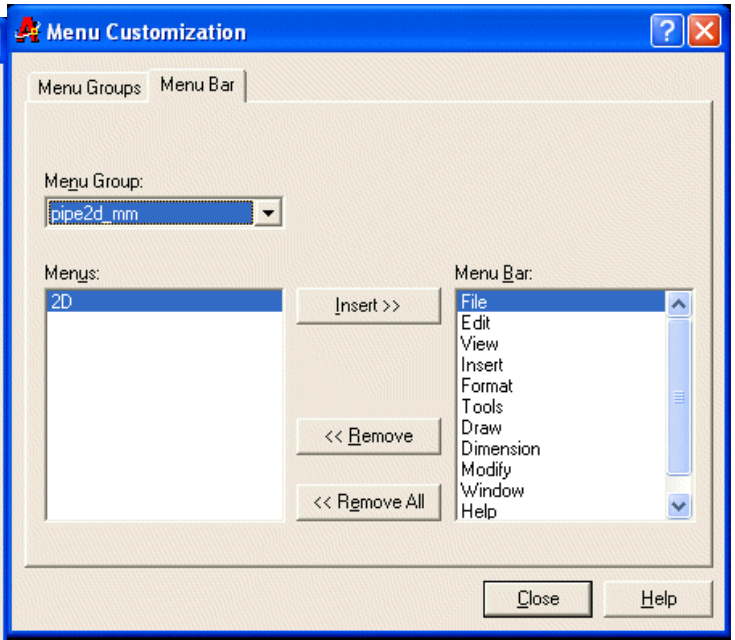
Menu Customization

Menu Groups
Menu Bar

Menu Group:
pipe2d_mm

Menus:
2D

Insert >>
<< Remove
<< Remove All

Menu Bar:
File
Edit
View
Insert
Format
Tools
Draw
Dimension
Modify
Window
Help

Close
Help